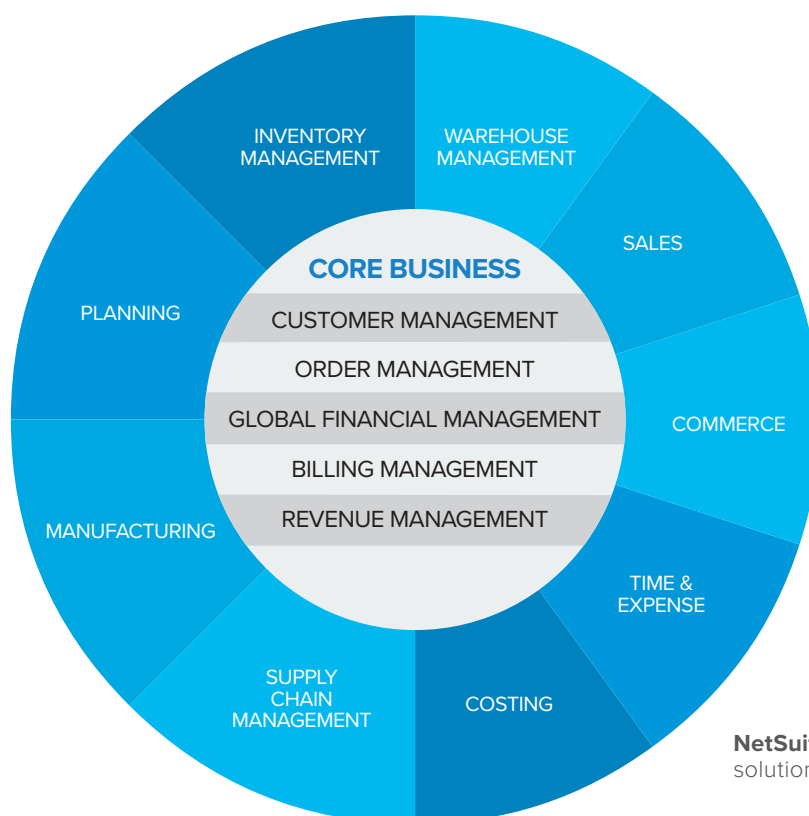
INVENTORY MANAGEMENT

WAREHOUSE MANAGEMENT

SALES

PLANNING

CORE BUSINESS

CUSTOMER MANAGEMENT

ORDER MANAGEMENT

GLOBAL FINANCIAL MANAGEMENT

BILLING MANAGEMENT

REVENUE MANAGEMENT

COMMERCE

MANUFACTURING

TIME & EXPENSE

SUPPLY CHAIN MANAGEMENT

COSTING

NetSui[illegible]
solutio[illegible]